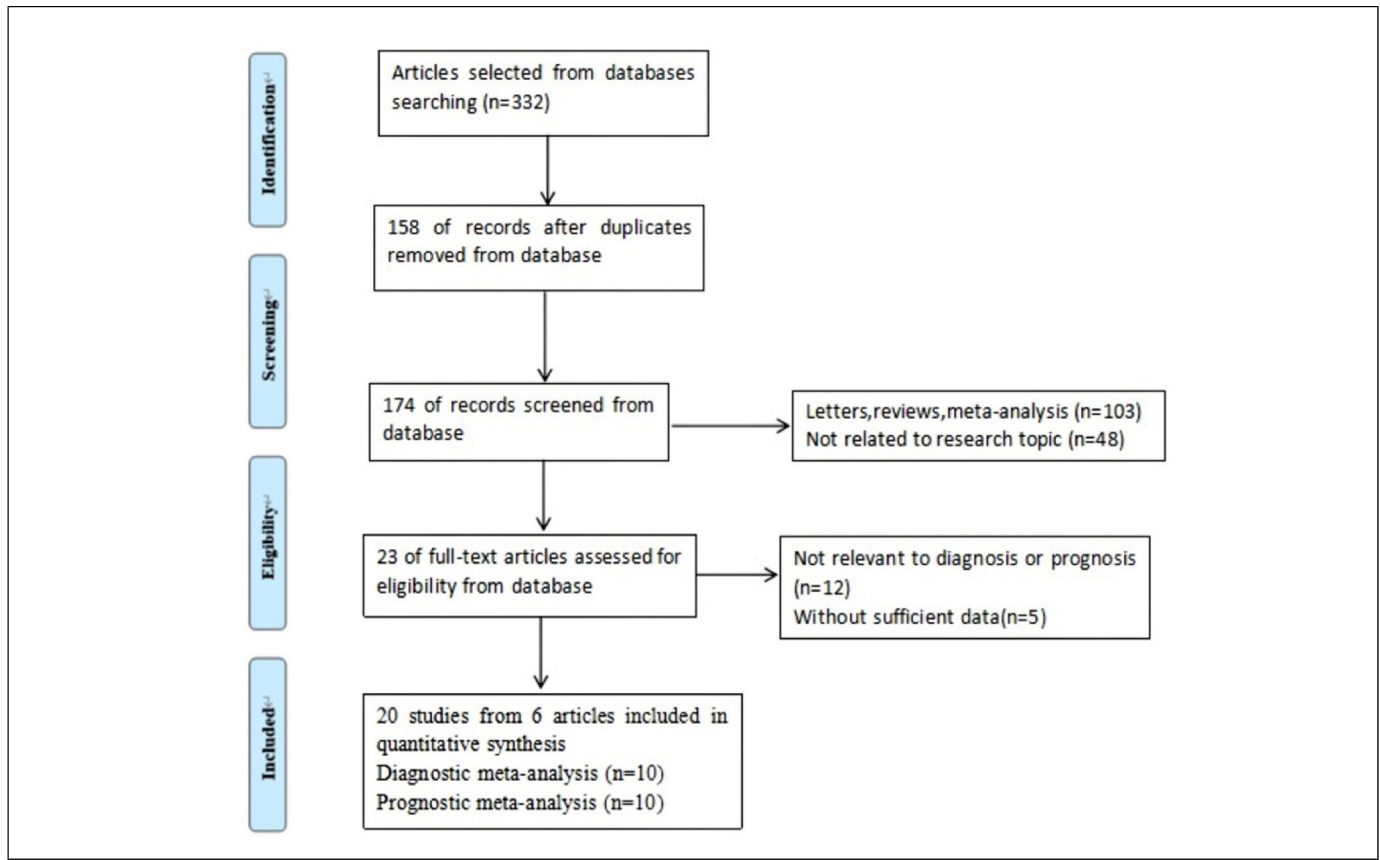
Identification

Articles selected from databases searching (n=332)

158 of records after duplicates removed from database

Screening

174 of records screened from database

Letters,reviews,meta-analysis (n=103)
Not related to research topic (n=48)

Eligibility

23 of full-text articles assessed for eligibility from database

Not relevant to diagnosis or prognosis (n=12)
Without sufficient data(n=5)

Included

20 studies from 6 articles included in quantitative synthesis
Diagnostic meta-analysis (n=10)
Prognostic meta-analysis (n=10)